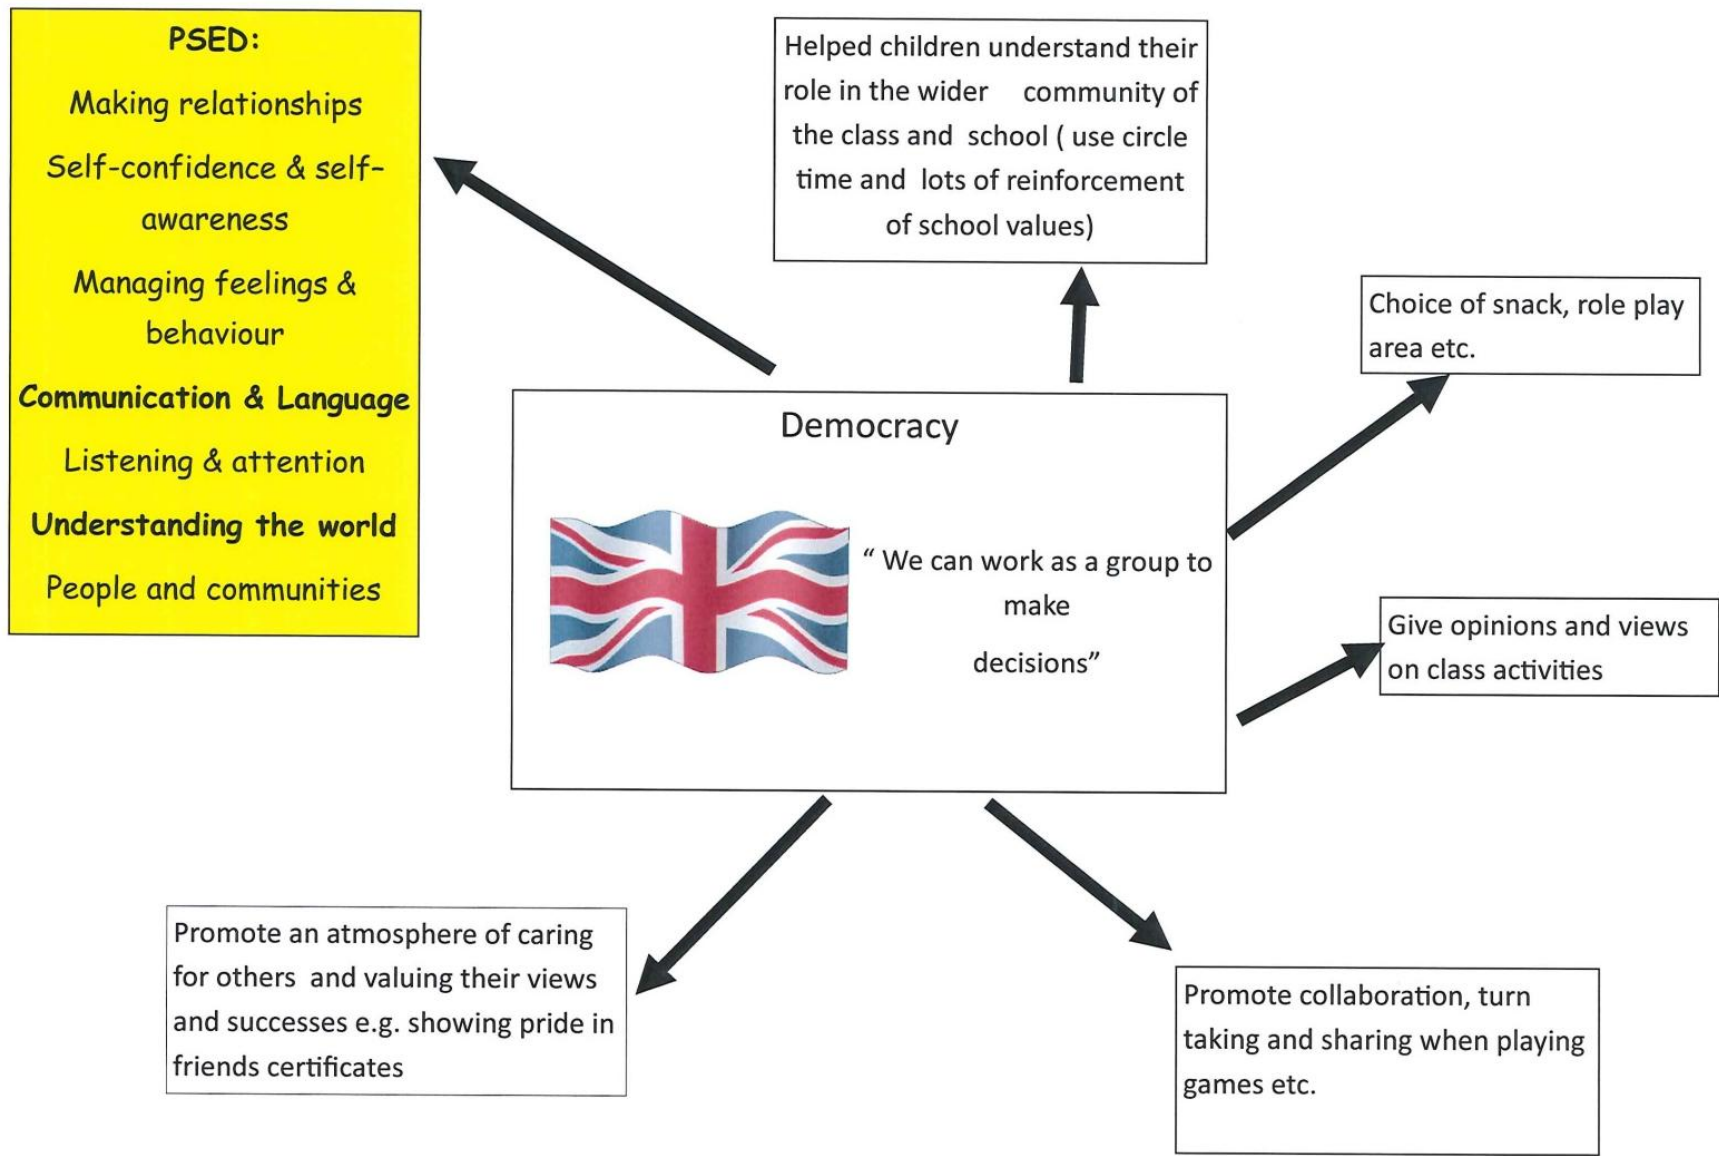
PSED:

Making relationships

Self-confidence & self-awareness

Managing feelings & behaviour

Communication & Language

Listening & attention

Understanding the world

People and communities

Helped children understand their role in the wider community of the class and school ( use circle time and lots of reinforcement of school values)

Choice of snack, role play area etc.

Democracy

" We can work as a group to make

decisions"

Give opinions and views on class activities

Promote an atmosphere of caring for others and valuing their views and successes e.g. showing pride in friends certificates

Promote collaboration, turn taking and sharing when playing games etc.